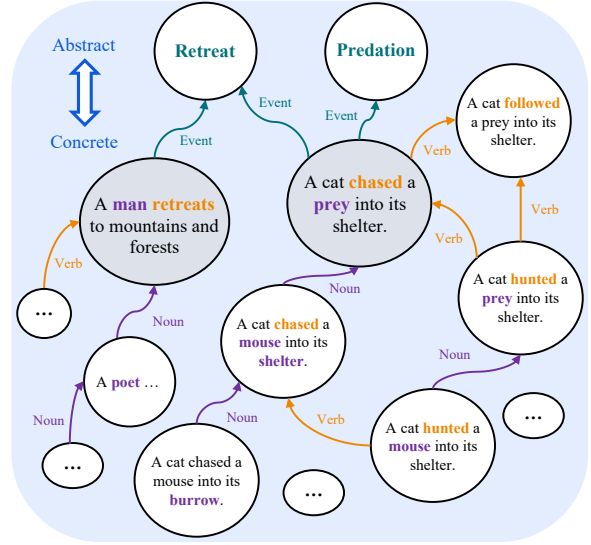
Abstract

Concrete

Retreat

Predation

Event

Event

Event

A cat followed a prey into its shelter.

Verb

A man retreats to mountains and forests

A cat chased a prey into its shelter.

Verb

Verb

Verb

Noun

A cat hunted a prey into its shelter.

...

Noun

A cat chased a mouse into its shelter.

A poet ...

Noun

Noun

Noun

Verb

A cat hunted a mouse into its shelter.

...

...

A cat chased a mouse into its burrow.

...